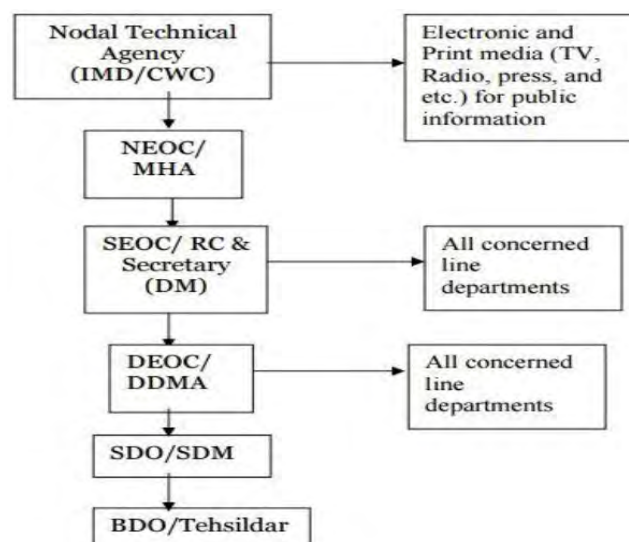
Nodal Technical Agency (IMD/CWC)

Electronic and Print media (TV, Radio, press, and etc.) for public information

NEOC/ MHA

SEOC/ RC & Secretary (DM)

All concerned line departments

DEOC/ DDMA

All concerned line departments

SDO/SDM

BDO/Tehsildar